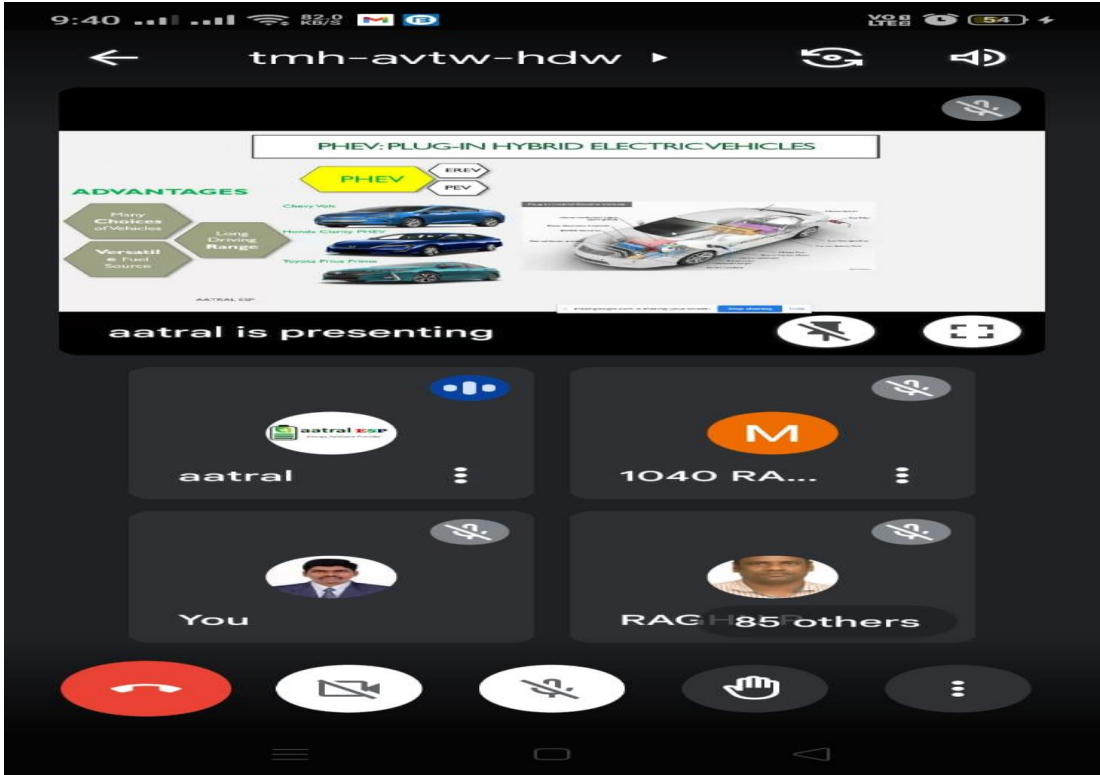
9:40 82.0 KB/S VoB LTE 54

tmh-avtw-hdw

PHEV: PLUG-IN HYBRID ELECTRIC VEHICLES

ADVANTAGES

PHEV

EREV

PEV

Many Choices of Vehicles

Long Driving Range

Versatile Fuel Source

Chevy Volt

Honda Clarity PHEV

Toyota Prius Prime

AATRAL ESP

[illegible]

aatral is presenting

aatral ESP

aatral

M

1040 RA...

You

RAG 85 others